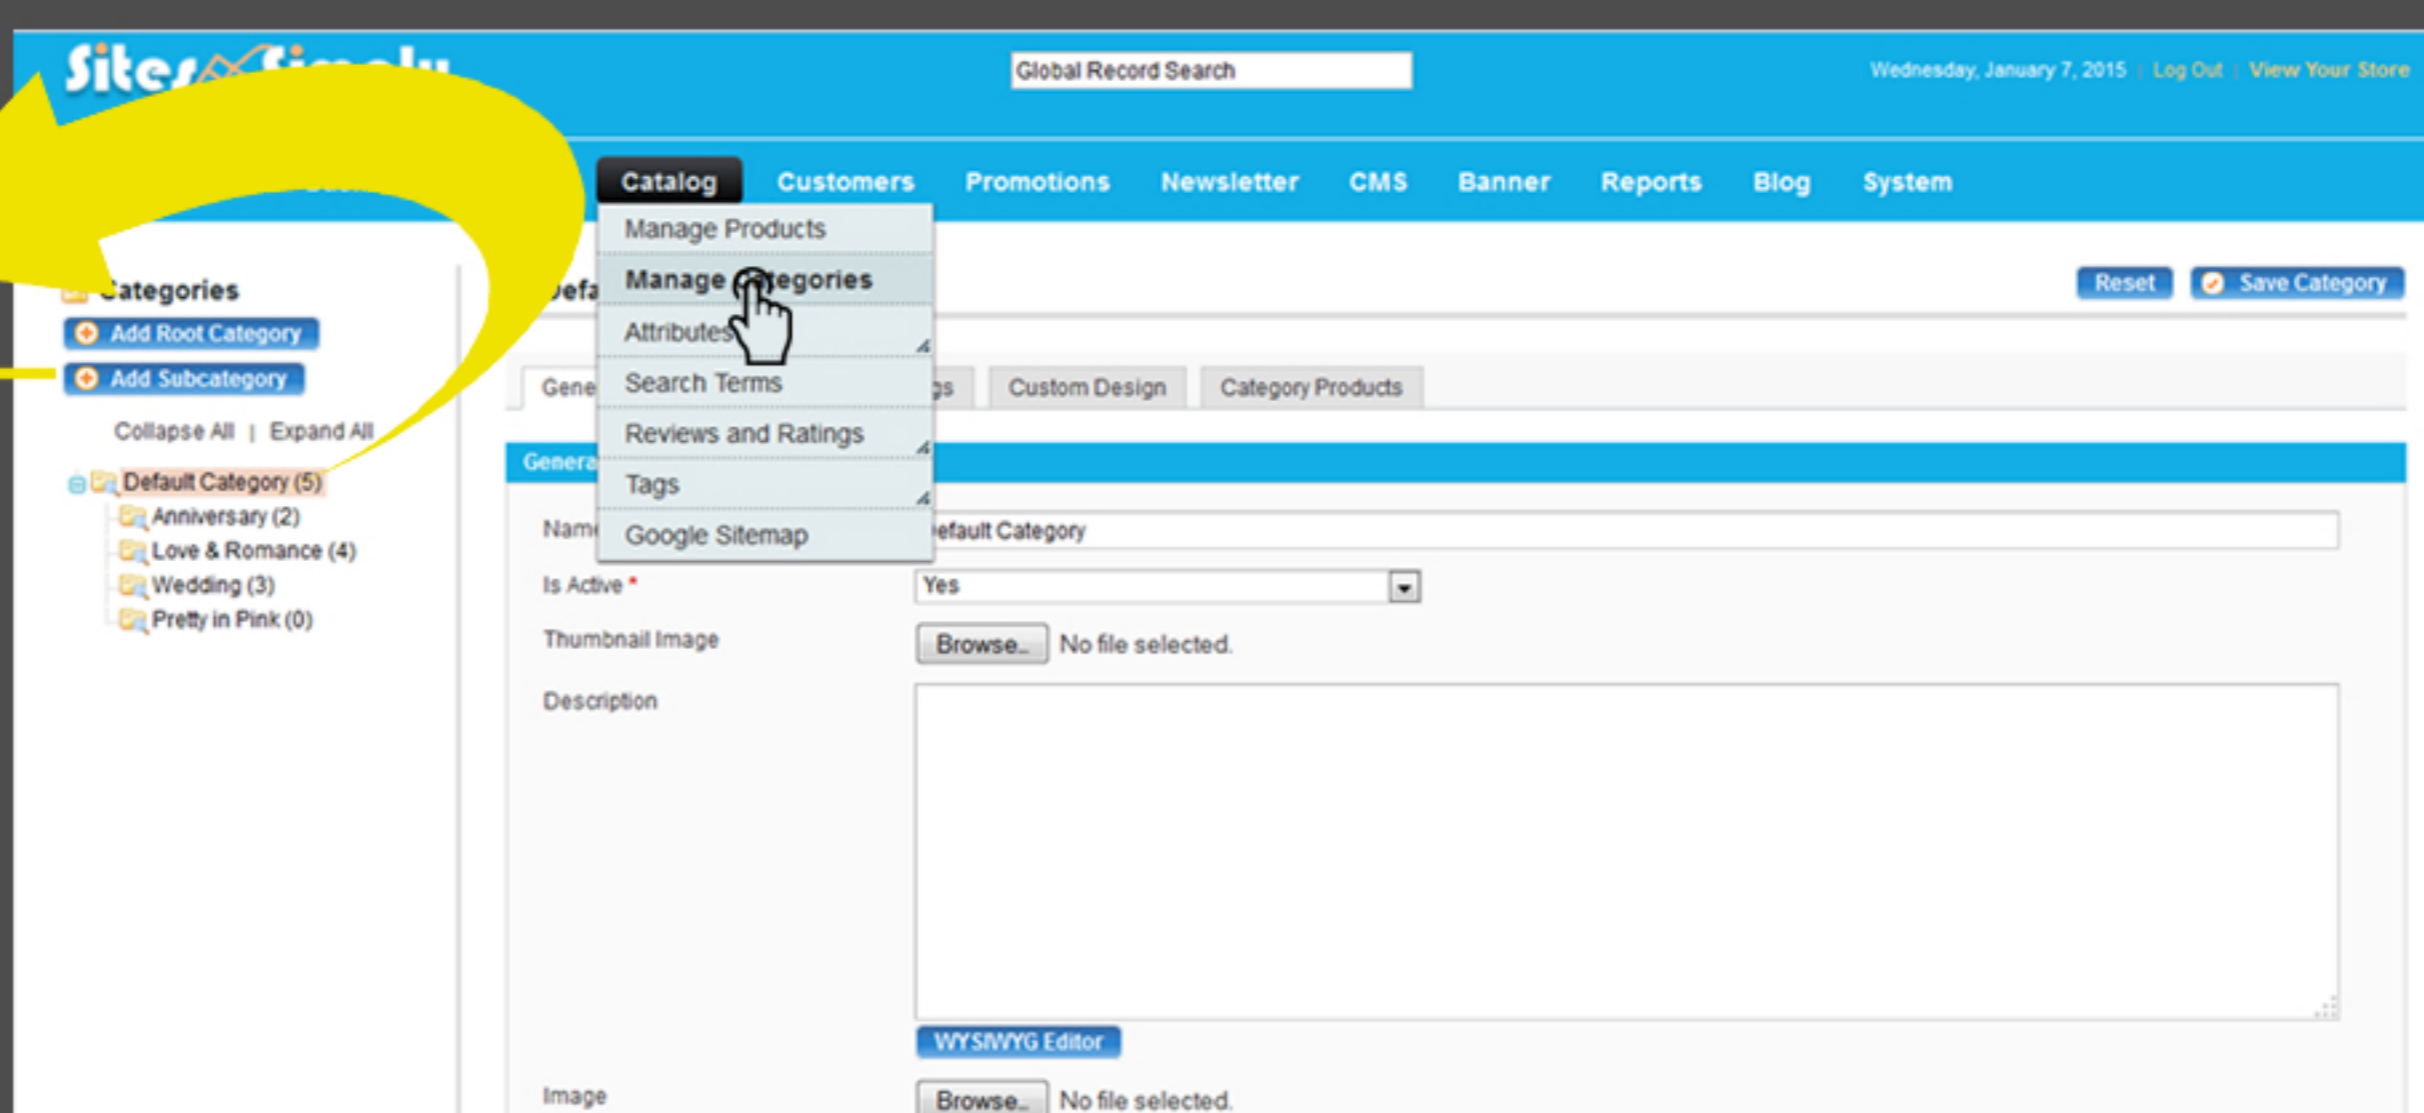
Sites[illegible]

Global Record Search

Wednesday, January 7, 2015 | Log Out | View Your Store

Catalog Customers Promotions Newsletter CMS Banner Reports Blog System

Manage Products
Manage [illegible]egories
Attributes
Search Terms
Reviews and Ratings
Tags
Google Sitemap

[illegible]ategories

Add Root Category

Add Subcategory

Collapse All | Expand All

Default Category (5)
Anniversary (2)
Love & Romance (4)
Wedding (3)
Pretty in Pink (0)

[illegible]efa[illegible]

Reset Save Category

Gene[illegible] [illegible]gs Custom Design Category Products

Genera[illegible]

Nam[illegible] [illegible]efault Category

Is Active * Yes

Thumbnail Image Browse... No file selected.

Description

WYSIWYG Editor

Image Browse... No file selected.